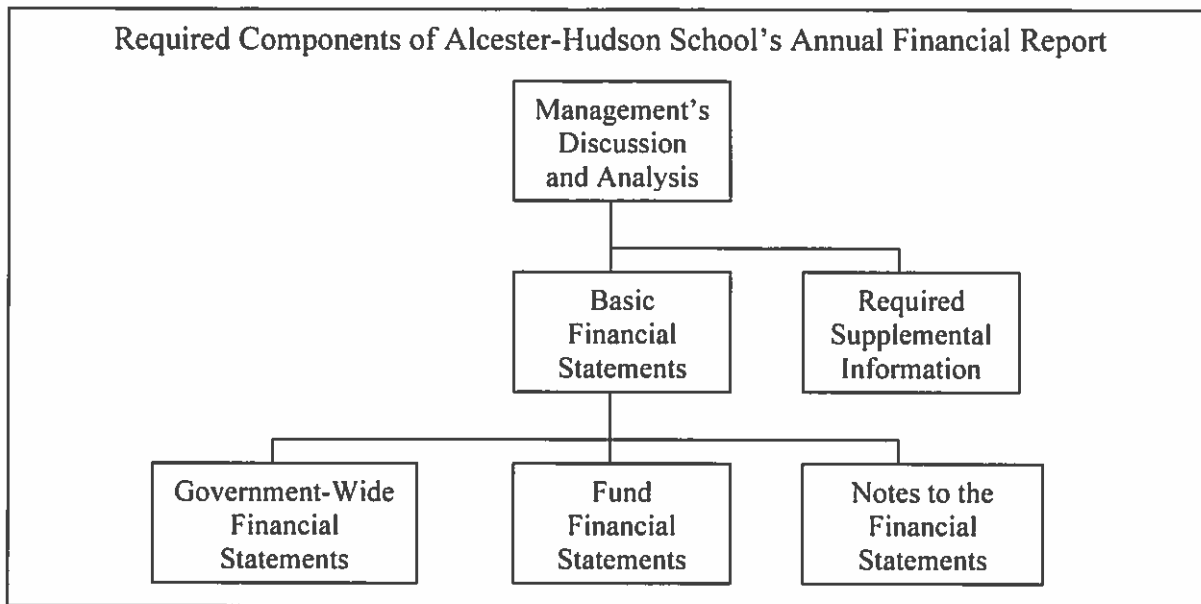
Required Components of Alcester-Hudson School's Annual Financial Report

Management's Discussion and Analysis

Basic Financial Statements

Required Supplemental Information

Government-Wide Financial Statements

Fund Financial Statements

Notes to the Financial Statements